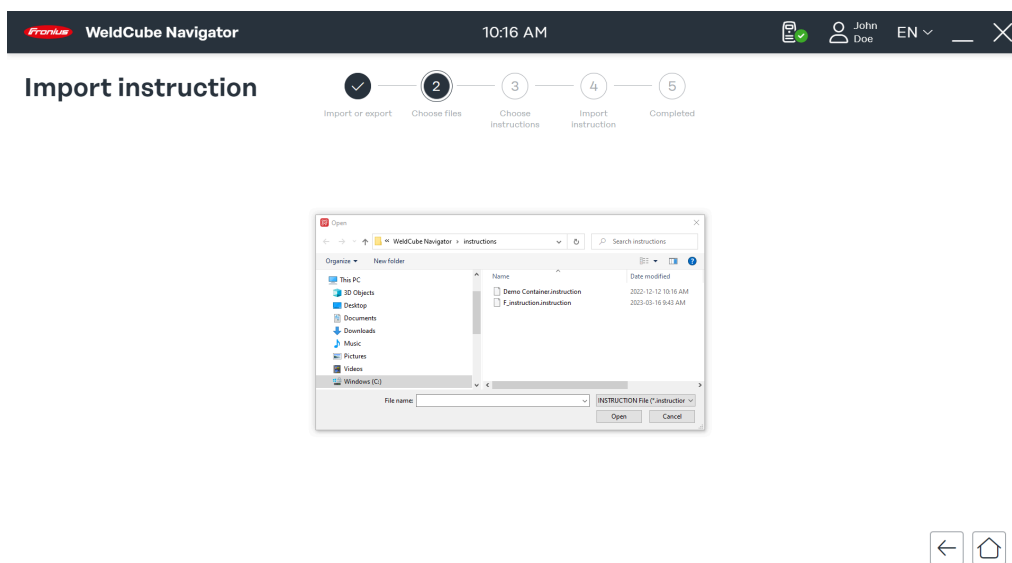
Fronius WeldCube Navigator 10:16 AM John Doe EN

Import instruction

Import or export
2 Choose files
3 Choose instructions
4 Import instruction
5 Completed

Open

« WeldCube Navigator › instructions
Search instructions

Organize ▾ New folder

This PC
3D Objects
Desktop
Documents
Downloads
Music
Pictures
Videos
Windows (C:)

| Name | Date modified |
|---|---|
| Demo Container.instruction | 2022-12-12 10:16 AM |
| F_instruction.instruction | 2023-03-16 9:43 AM |

File name:
INSTRUCTION File (*.instructior
Open
Cancel